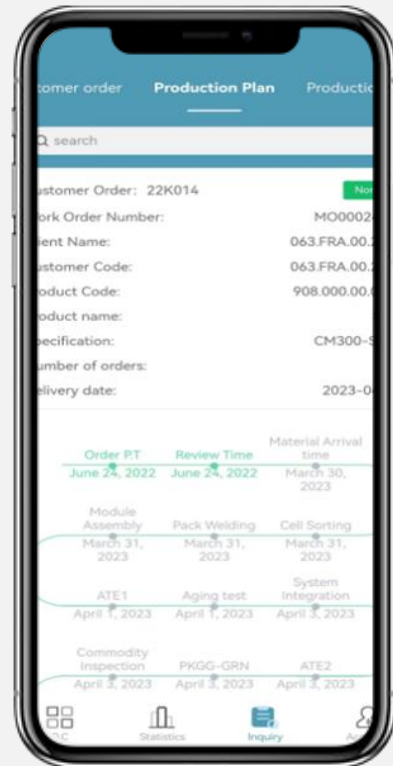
tomer order Production Plan Productic

search

ustomer Order: 22K014 No

ork Order Number: MO0002

ient Name: 063.FRA.00.2

ustomer Code: 063.FRA.00.2

roduct Code: 908.000.00.0

roduct name:

pecification: CM300-S

umber of orders:

elivery date: 2023-0

Order P.T
June 24, 2022

Review Time
June 24, 2022

Material Arrival time
March 30, 2023

Module Assembly
March 31, 2023

Pack Welding
March 31, 2023

Cell Sorting
March 31, 2023

ATE1
April 1, 2023

Aging test
April 1, 2023

System Integration
April 3, 2023

Commodity Inspection
April 3, 2023

PKGG-GRN
April 3, 2023

ATE2
April 3, 2023

Statistics Inquiry